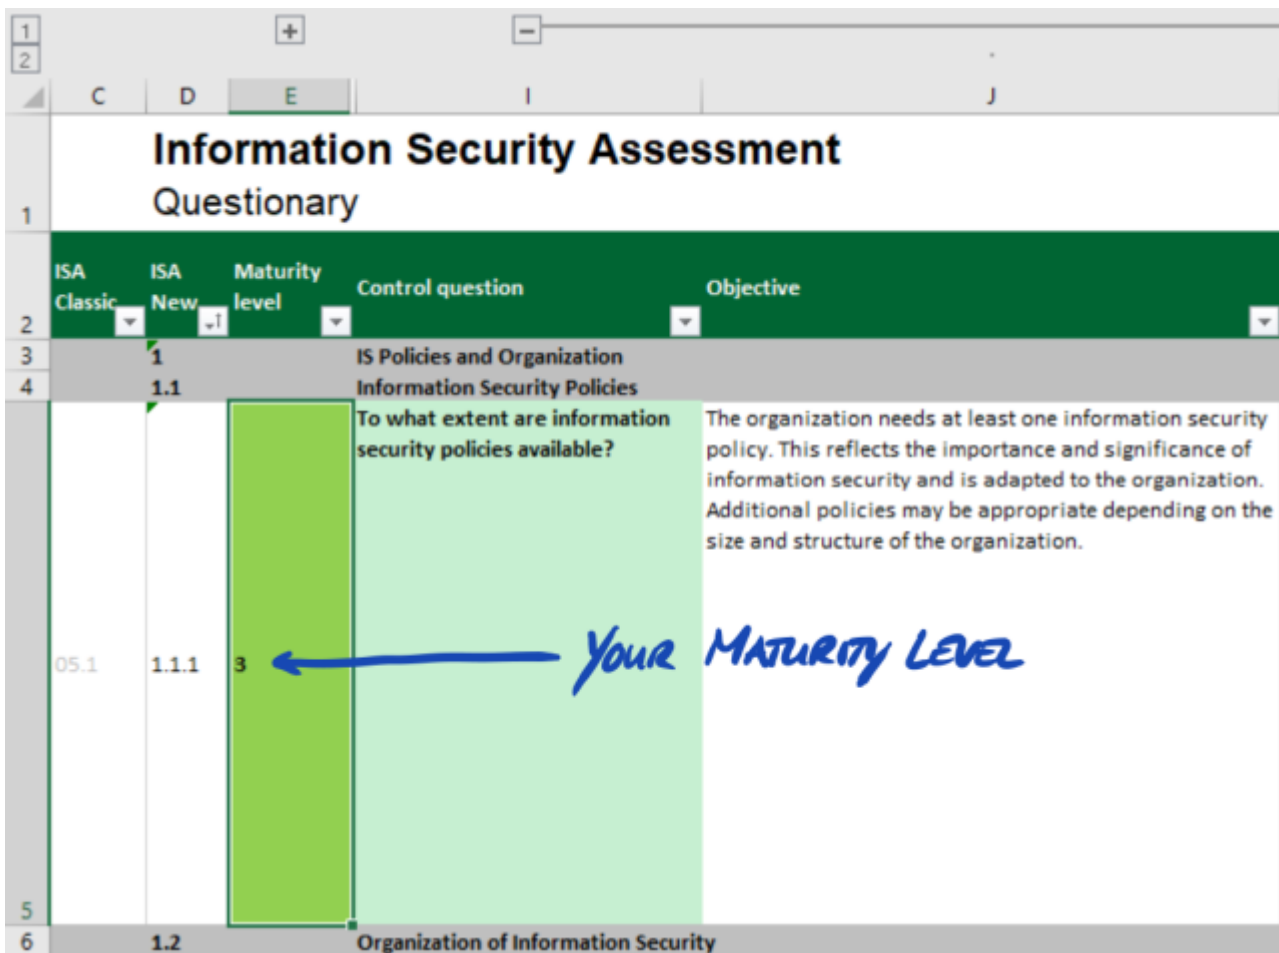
1
2
+
−

| | C | D | E | I | J |
|---|---|---|---|---|---|
| 1 | | **Information Security Assessment** Questionary | | | |
| 2 | ISA Classic | ISA New | Maturity level | Control question | Objective |
| 3 | | 1 | | IS Policies and Organization | |
| 4 | | 1.1 | | Information Security Policies | |
| 5 | 05.1 | 1.1.1 | 3 | To what extent are information security policies available? | The organization needs at least one information security policy. This reflects the importance and significance of information security and is adapted to the organization. Additional policies may be appropriate depending on the size and structure of the organization. |
| 6 | | 1.2 | | Organization of Information Security | |

YOUR MATURITY LEVEL